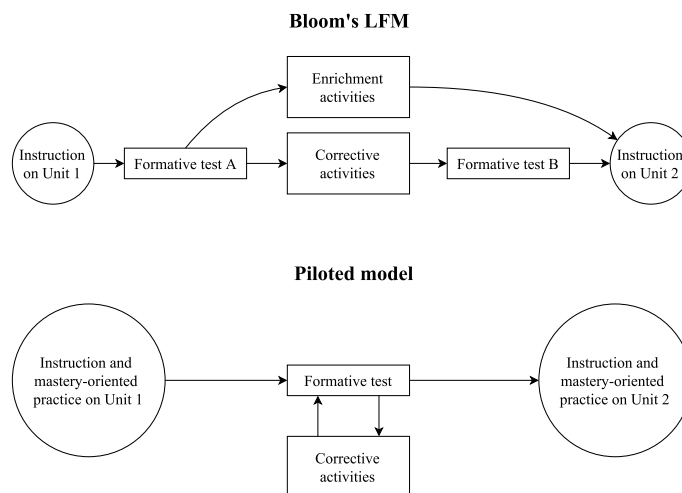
Bloom's LFM

Instruction on Unit 1

Formative test A

Enrichment activities

Corrective activities

Formative test B

Instruction on Unit 2

Piloted model

Instruction and mastery-oriented practice on Unit 1

Formative test

Corrective activities

Instruction and mastery-oriented practice on Unit 2